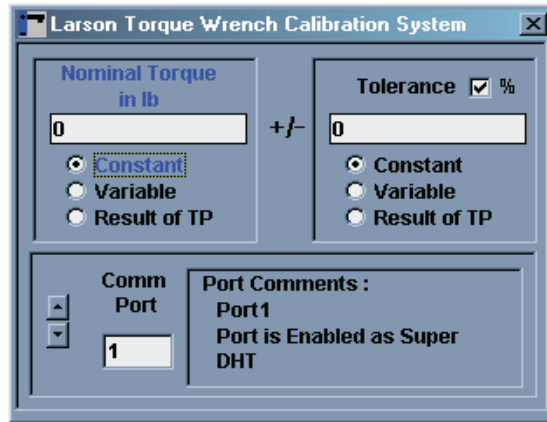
Larson Torque Wrench Calibration System

Nominal Torque in lb

0

Constant
Variable
Result of TP

+/-

Tolerance %

0

Constant
Variable
Result of TP

Comm Port

1

Port Comments :
Port1
Port is Enabled as Super DHT